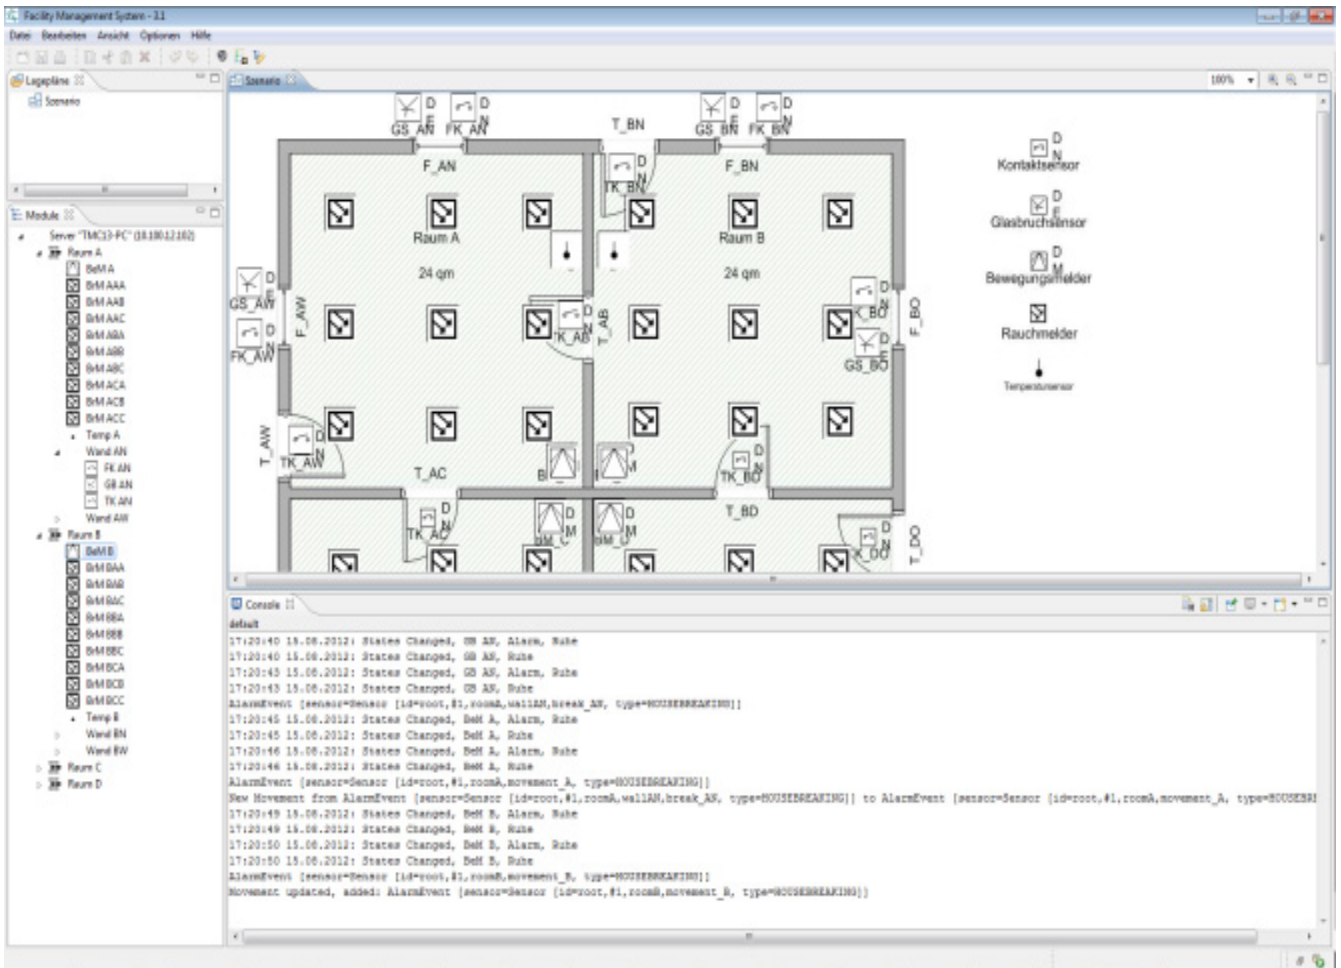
Facility Management System - 3.1

Datei Bearbeiten Ansicht Optionen Hilfe

Lagepläne
Scenario

Module
Server "TMC13-PC" (10.180.12.102)
Raum A
BeM A
BrM AAA
BrM AAB
BrM AAC
BrM ABA
BrM ABB
BrM ABC
BrM ACA
BrM ACB
BrM ACC
Temp A
Wand AN
FK AN
GB AN
TK AN
Wand AW
Raum B
BeM B
BrM BAA
BrM BAB
BrM BAC
BrM BBA
BrM BBB
BrM BBC
BrM BCA
BrM BCB
BrM BCC
Temp B
Wand BN
Wand BW
Raum C
Raum D

Scenario
100%

GS_AN FK_AN T_BN GS_BN FK_BN
F_AN F_BN
TK_BN
Raum A Raum B
24 qm 24 qm
GS_AW F_AW FK_AW TK_AB T_AB K_BO F_BO GS_BO
T_AW TK_AW T_AC TK_BO
TK_AC T_BD K_DO T_DO

Kontaktsensor
Glasbruchsensor
Bewegungsmelder
Rauchmelder
Temperatursensor

Console
default
17:20:40 15.08.2012: States Changed, GB AN, Alarm, Ruhe
17:20:40 15.08.2012: States Changed, GB AN, Ruhe
17:20:43 15.08.2012: States Changed, GB AN, Alarm, Ruhe
17:20:43 15.08.2012: States Changed, GB AN, Ruhe
AlarmEvent [sensor=Sensor [id=root,#1,roomA,wallAN,break_AN, type=HOUSEBREAKING]]
17:20:45 15.08.2012: States Changed, BeM A, Alarm, Ruhe
17:20:45 15.08.2012: States Changed, BeM A, Ruhe
17:20:46 15.08.2012: States Changed, BeM A, Alarm, Ruhe
17:20:46 15.08.2012: States Changed, BeM A, Ruhe
AlarmEvent [sensor=Sensor [id=root,#1,roomA,movement_A, type=HOUSEBREAKING]]
New Movement from AlarmEvent [sensor=Sensor [id=root,#1,roomA,wallAN,break_AN, type=HOUSEBREAKING]] to AlarmEvent [sensor=Sensor [id=root,#1,roomA,movement_A, type=HOUSEBRE
17:20:49 15.08.2012: States Changed, BeM B, Alarm, Ruhe
17:20:49 15.08.2012: States Changed, BeM B, Ruhe
17:20:50 15.08.2012: States Changed, BeM B, Alarm, Ruhe
17:20:50 15.08.2012: States Changed, BeM B, Ruhe
AlarmEvent [sensor=Sensor [id=root,#1,roomB,movement_B, type=HOUSEBREAKING]]
Movement updated, added: AlarmEvent [sensor=Sensor [id=root,#1,roomB,movement_B, type=HOUSEBREAKING]]